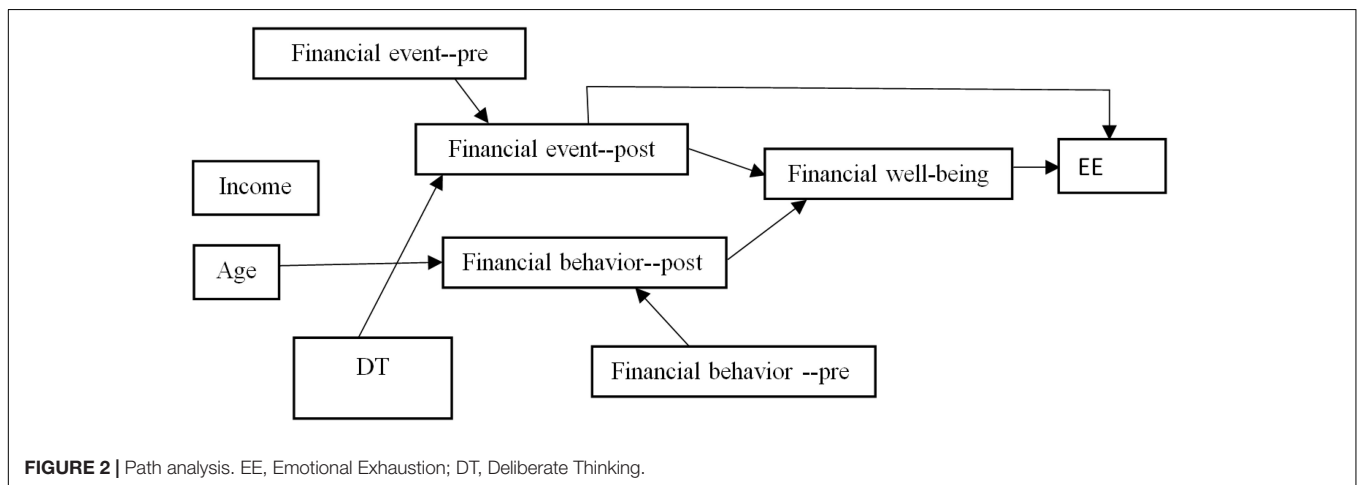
Financial event--pre

Financial event--post

Financial well-being

EE

Income

Age

Financial behavior--post

DT

Financial behavior --pre

**FIGURE 2 |** Path analysis. EE, Emotional Exhaustion; DT, Deliberate Thinking.